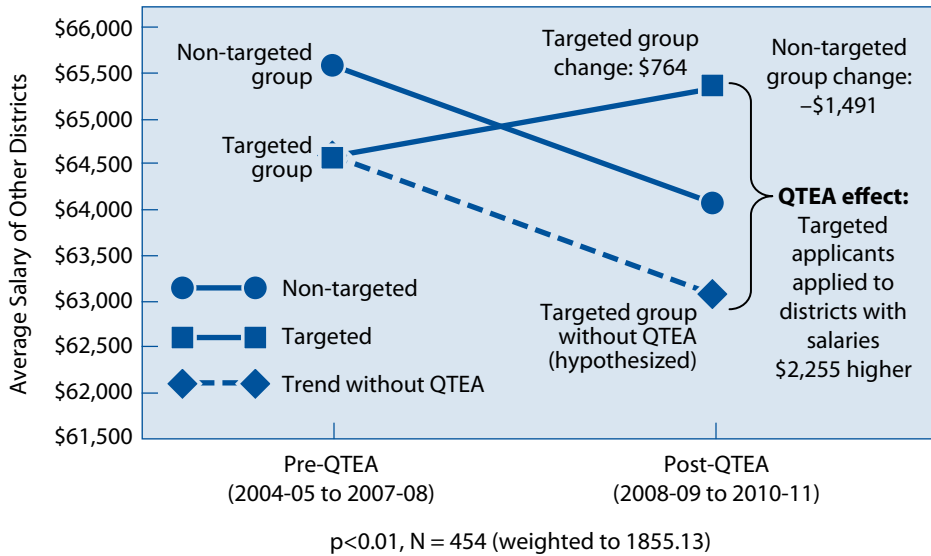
Average Salary of Other Districts

$66,000
$65,500
$65,000
$64,500
$64,000
$63,500
$63,000
$62,500
$62,000
$61,500

Non-targeted group

Targeted group

Targeted group change: $764

Non-targeted group change: –$1,491

**QTEA effect:** Targeted applicants applied to districts with salaries $2,255 higher

Targeted group without QTEA (hypothesized)

Non-targeted

Targeted

Trend without QTEA

Pre-QTEA (2004-05 to 2007-08)

Post-QTEA (2008-09 to 2010-11)

p<0.01, N = 454 (weighted to 1855.13)